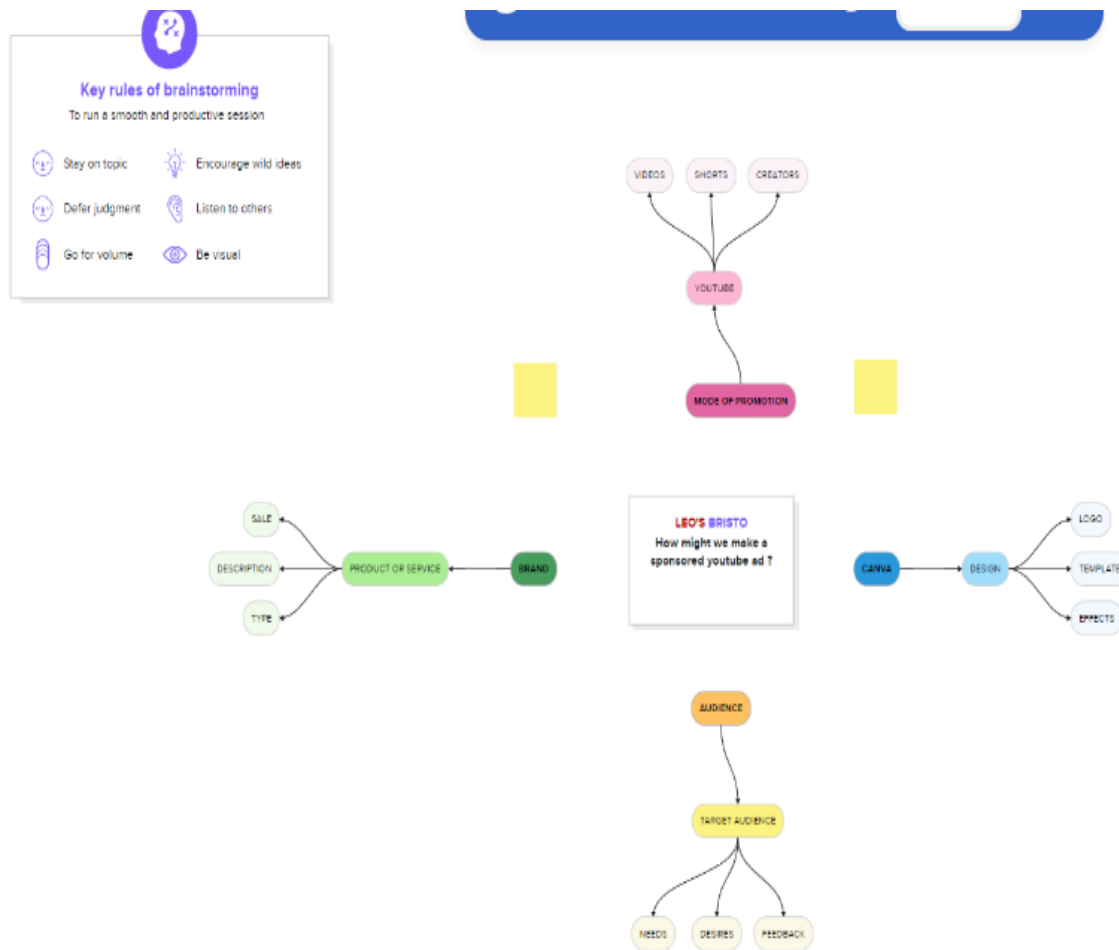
Key rules of brainstorming
To run a smooth and productive session

Stay on topic
Encourage wild ideas
Defer judgment
Listen to others
Go for volume
Be visual

VIDEOS
SHORTS
CREATORS
YOUTUBE
MODE OF PROMOTION

SALE
DESCRIPTION
TYPE
PRODUCT OR SERVICE
BRAND

LEO'S BRISTO
How might we make a sponsored youtube ad ?

CANVA
DESIGN
LOGO
TEMPLATE
EFFECTS

AUDIENCE
TARGET AUDIENCE
NEEDS
DESIRES
FEEDBACK